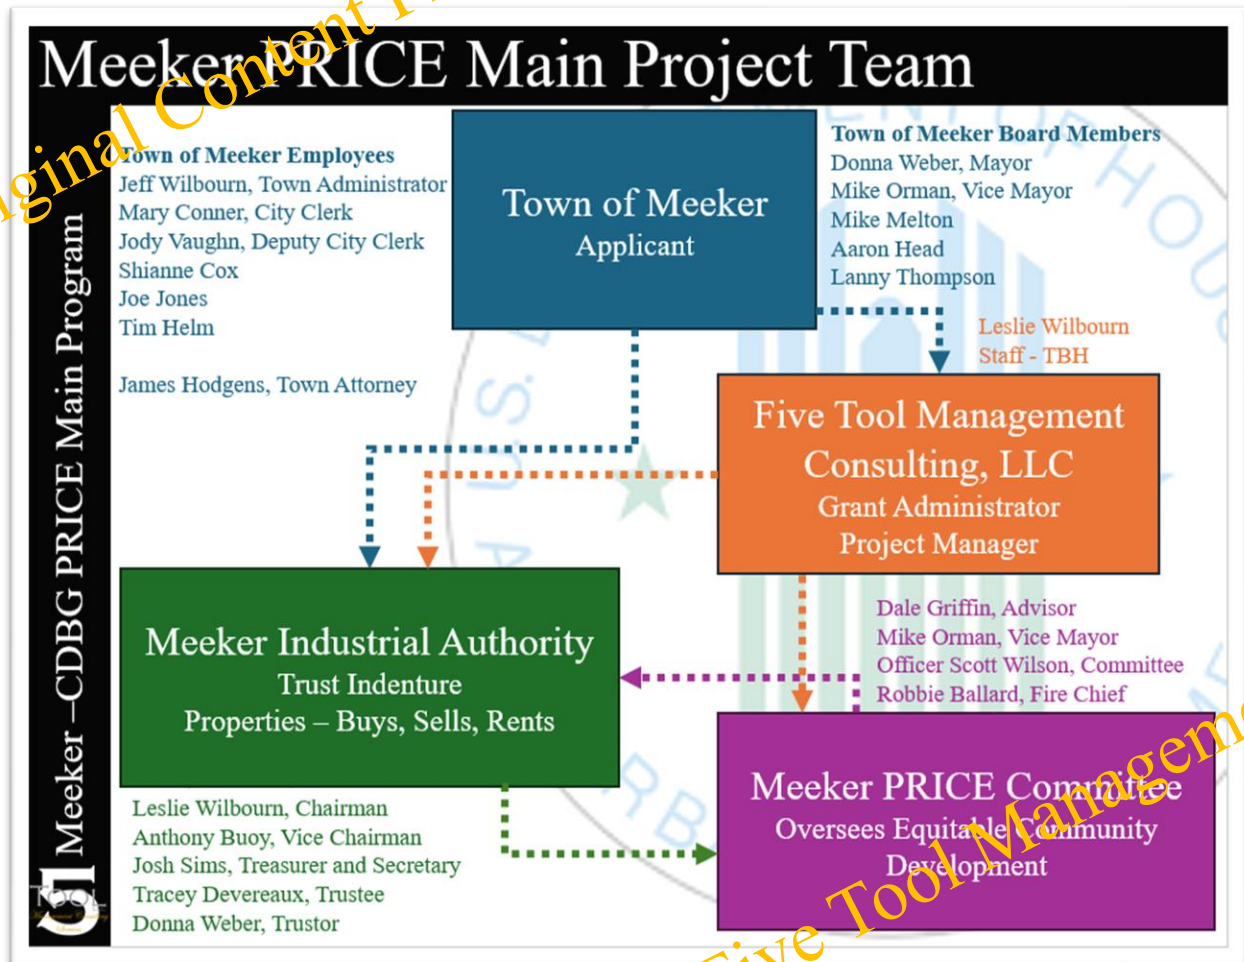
Meeker PRICE Main Project Team

Meeker –CDBG PRICE Main Program

Town of Meeker Employees
Jeff Wilbourn, Town Administrator
Mary Conner, City Clerk
Jody Vaughn, Deputy City Clerk
Shianne Cox
Joe Jones
Tim Helm

James Hodgens, Town Attorney

Town of Meeker
Applicant

Town of Meeker Board Members
Donna Weber, Mayor
Mike Orman, Vice Mayor
Mike Melton
Aaron Head
Lanny Thompson

Leslie Wilbourn
Staff - TBH

Five Tool Management Consulting, LLC
Grant Administrator
Project Manager

Meeker Industrial Authority
Trust Indenture
Properties – Buys, Sells, Rents

Dale Griffin, Advisor
Mike Orman, Vice Mayor
Officer Scott Wilson, Committee
Robbie Ballard, Fire Chief

Meeker PRICE Committee
Oversees Equitable Community Development

Leslie Wilbourn, Chairman
Anthony Buoy, Vice Chairman
Josh Sims, Treasurer and Secretary
Tracey Devereaux, Trustee
Donna Weber, Trustor

Original Content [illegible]
Five Tool Management